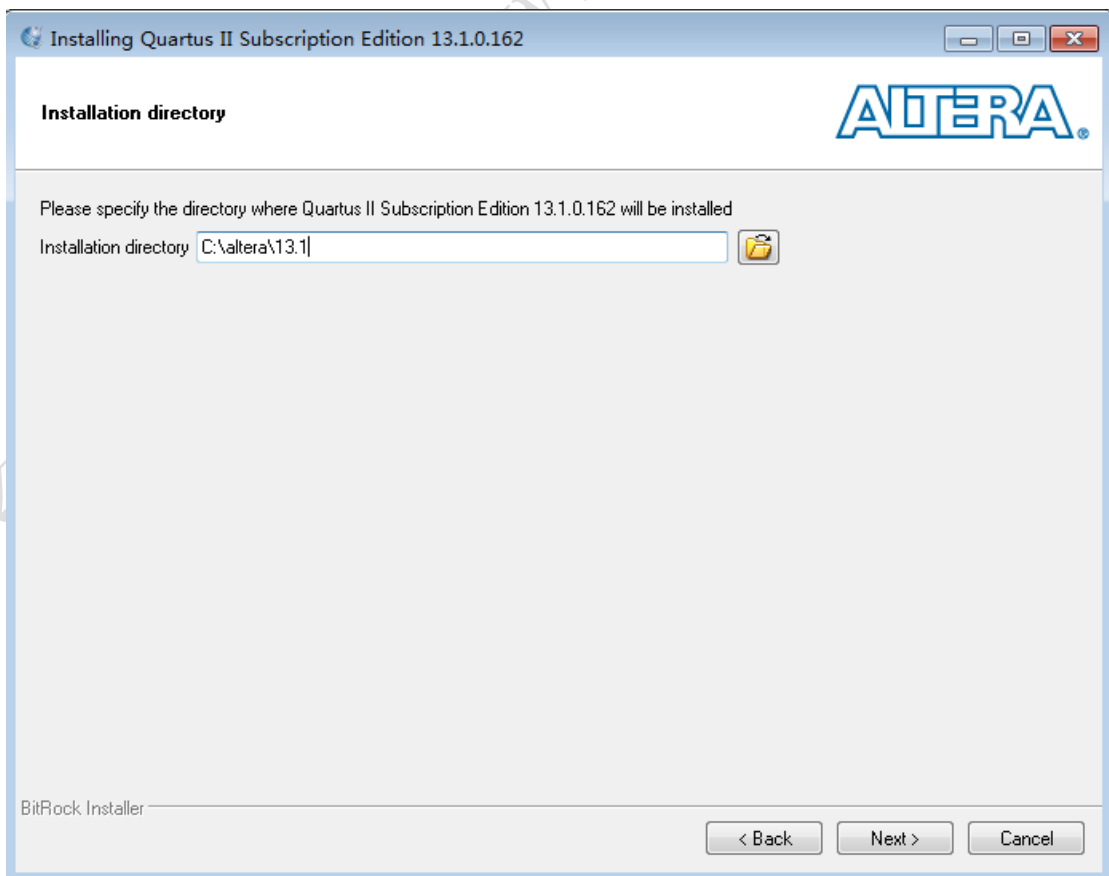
Installing Quartus II Subscription Edition 13.1.0.162

Installation directory

ALTERA®

Please specify the directory where Quartus II Subscription Edition 13.1.0.162 will be installed

Installation directory C:\altera\13.1

BitRock Installer

< Back

Next >

Cancel